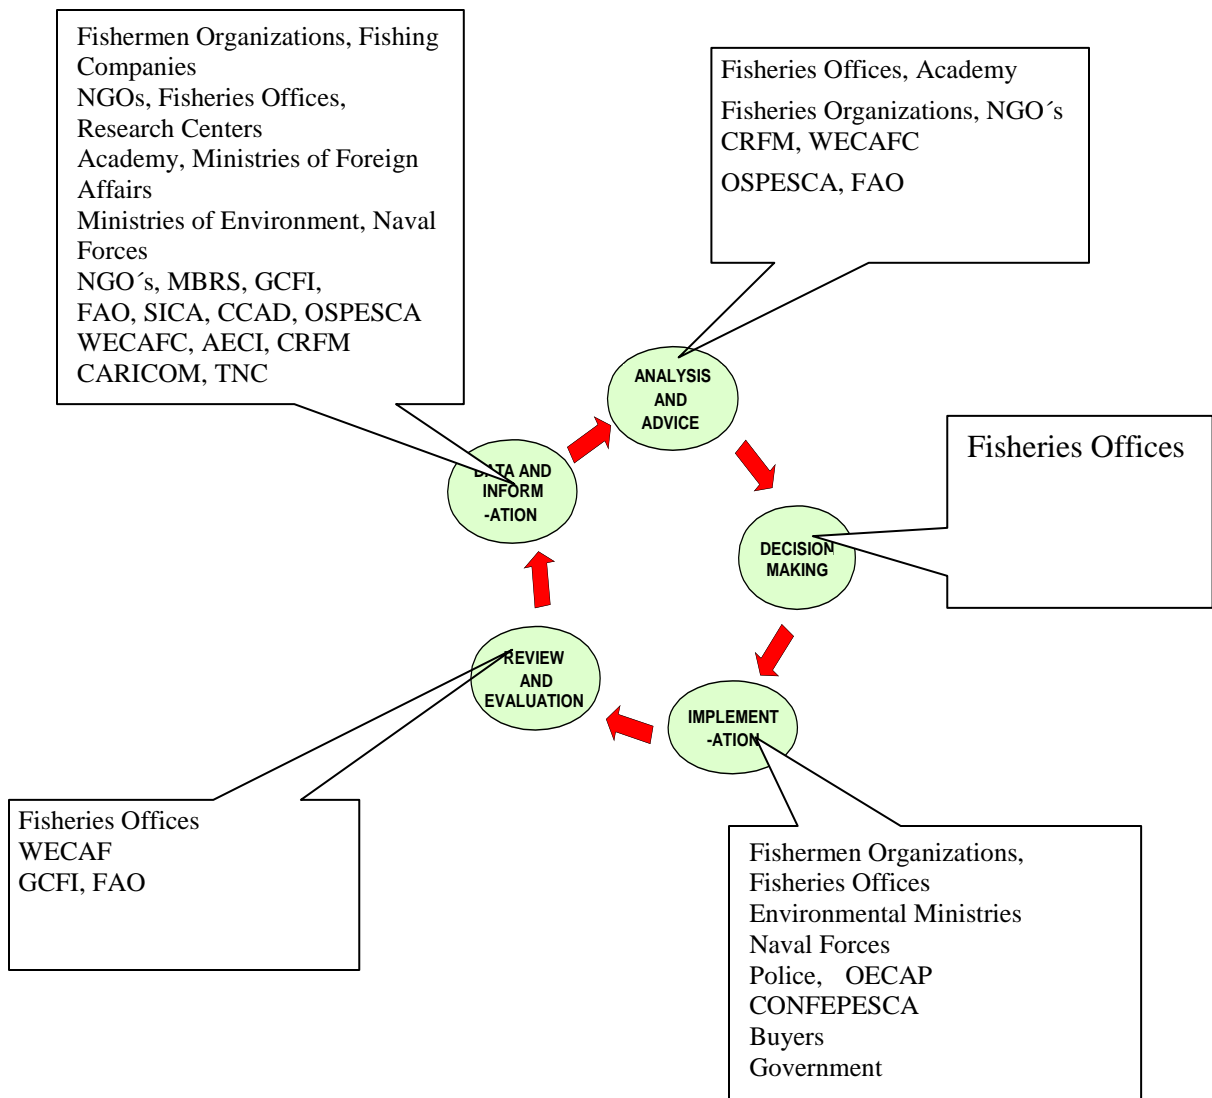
Fishermen Organizations, Fishing Companies
NGOs, Fisheries Offices, Research Centers
Academy, Ministries of Foreign Affairs
Ministries of Environment, Naval Forces
NGO´s, MBRS, GCFI,
FAO, SICA, CCAD, OSPESCA
WECAFC, AECI, CRFM
CARICOM, TNC

Fisheries Offices, Academy
Fisheries Organizations, NGO´s
CRFM, WECAFC
OSPESCA, FAO

ANALYSIS AND ADVICE

DATA AND INFORM -ATION

Fisheries Offices

DECISION MAKING

REVIEW AND EVALUATION

IMPLEMENT -ATION

Fisheries Offices
WECAF
GCFI, FAO

Fishermen Organizations,
Fisheries Offices
Environmental Ministries
Naval Forces
Police, OECAP
CONFEPESCA
Buyers
Government